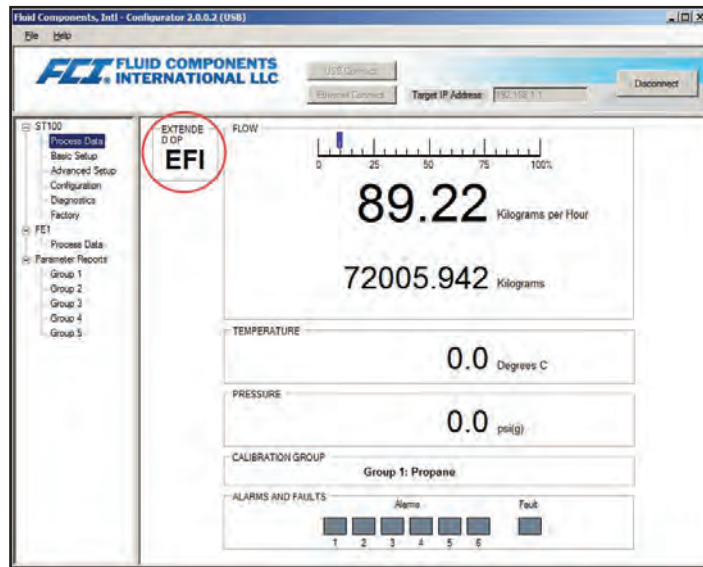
Fluid Components, Intl - Configurator 2.0.0.2 (USB)

File Help

FCI FLUID COMPONENTS INTERNATIONAL LLC

USB Connect

Ethernet Connect

Target IP Address 192.168.1.1

Disconnect

ST100
Process Data
Basic Setup
Advanced Setup
Configuration
Diagnostics
Factory
FE1
Process Data
Parameter Reports
Group 1
Group 2
Group 3
Group 4
Group 5

EXTENDED OP
EFI

FLOW

0 25 50 75 100%

89.22 Kilograms per Hour

72005.942 Kilograms

TEMPERATURE

0.0 Degrees C

PRESSURE

0.0 psi(g)

CALIBRATION GROUP

Group 1: Propane

ALARMS AND FAULTS

Alarms

Fault

1 2 3 4 5 6